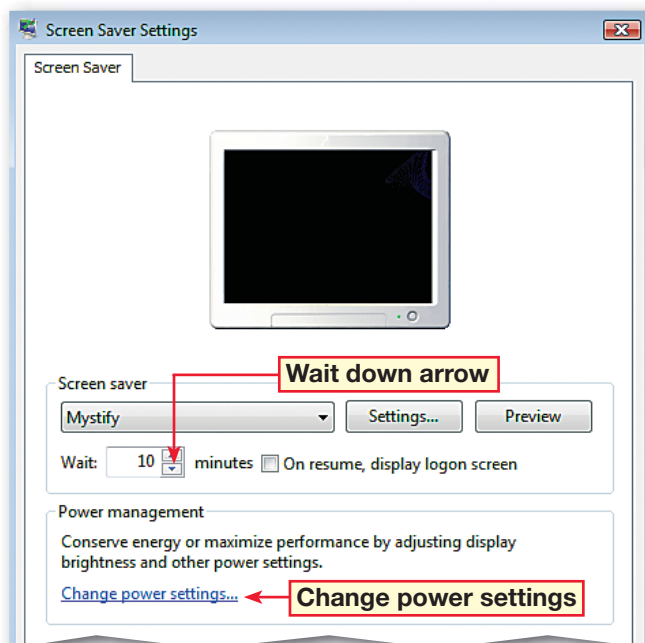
Screen Saver Settings

Screen Saver

Screen saver

Wait down arrow

Mystify

Settings...

Preview

Wait: 10 minutes On resume, display logon screen

Power management

Conserve energy or maximize performance by adjusting display brightness and other power settings.

Change power settings...

Change power settings